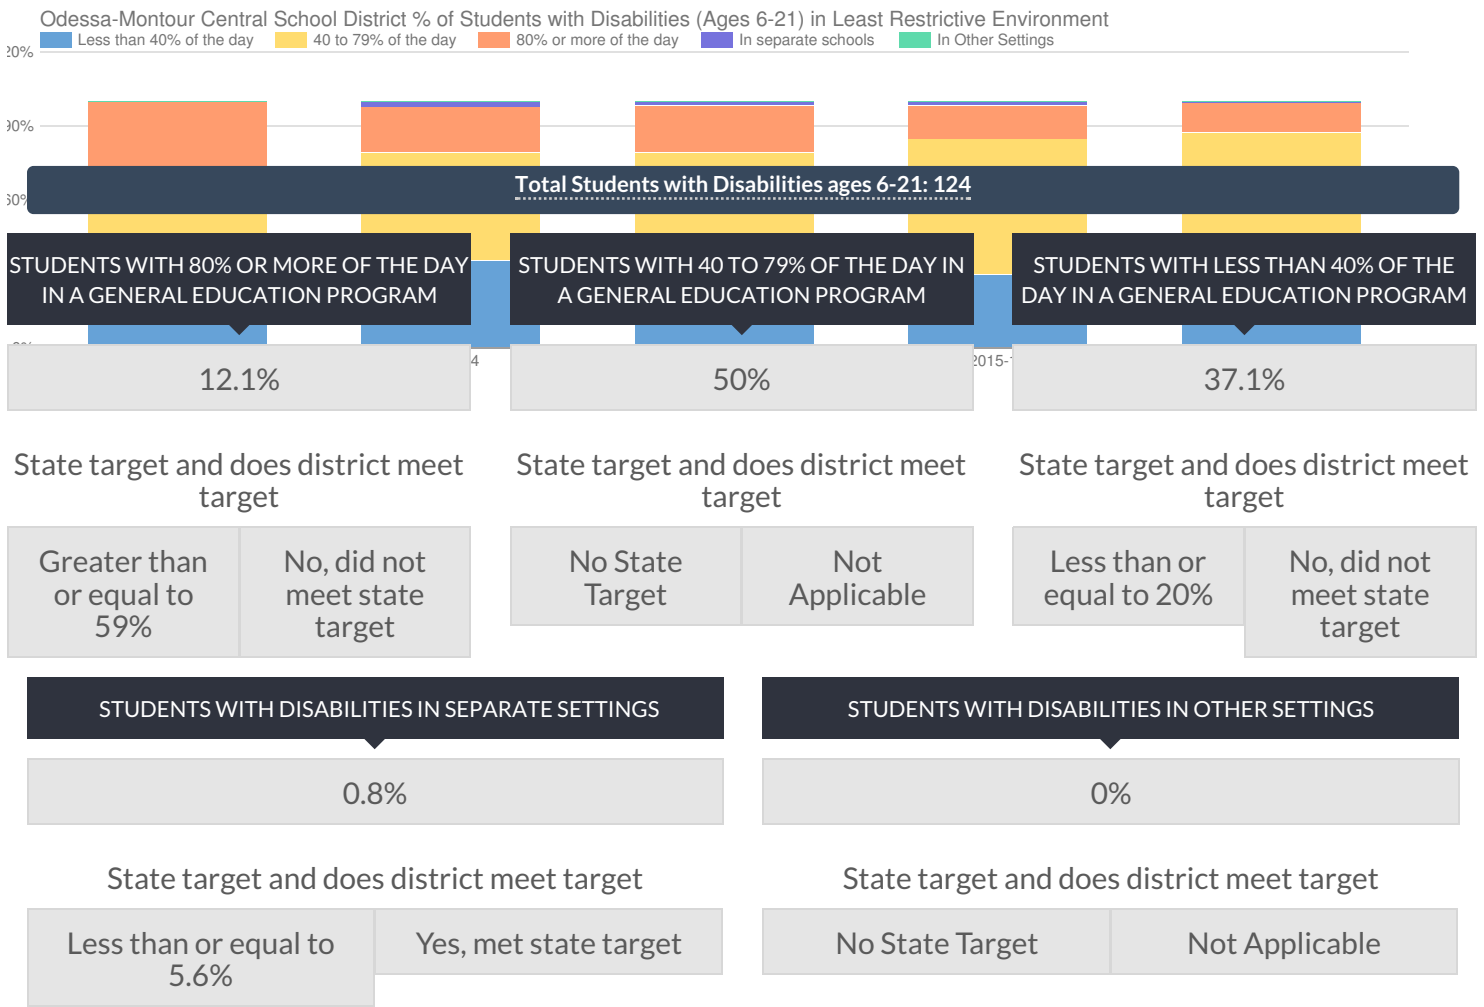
Odessa-Montour Central School District % of Students with Disabilities (Ages 6-21) in Least Restrictive Environment

Less than 40% of the day
40 to 79% of the day
80% or more of the day
In separate schools
In Other Settings

20%
90%
60%

Total Students with Disabilities ages 6-21: 124

STUDENTS WITH 80% OR MORE OF THE DAY IN A GENERAL EDUCATION PROGRAM

12.1%

State target and does district meet target

| Greater than or equal to 59% | No, did not meet state target |
|---|---|

STUDENTS WITH 40 TO 79% OF THE DAY IN A GENERAL EDUCATION PROGRAM

50%

State target and does district meet target

| No State Target | Not Applicable |
|---|---|

STUDENTS WITH LESS THAN 40% OF THE DAY IN A GENERAL EDUCATION PROGRAM

37.1%

State target and does district meet target

| Less than or equal to 20% | No, did not meet state target |
|---|---|

STUDENTS WITH DISABILITIES IN SEPARATE SETTINGS

0.8%

State target and does district meet target

| Less than or equal to 5.6% | Yes, met state target |
|---|---|

STUDENTS WITH DISABILITIES IN OTHER SETTINGS

0%

State target and does district meet target

| No State Target | Not Applicable |
|---|---|